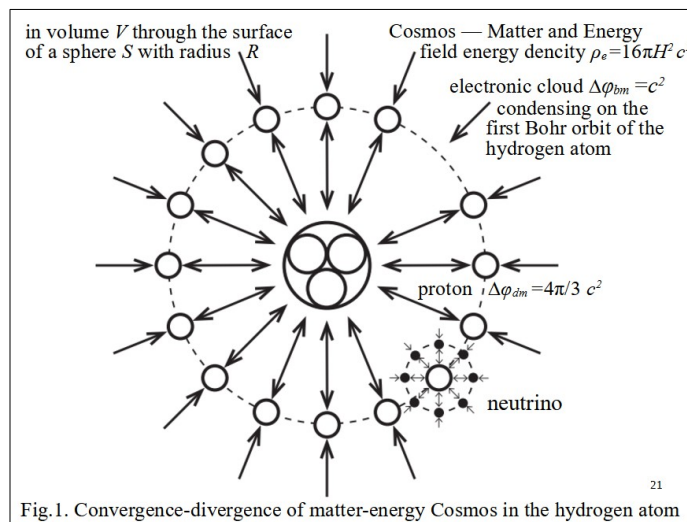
in volume $V$ through the surface of a sphere $S$ with radius $R$

Cosmos — Matter and Energy field energy dencity $\rho_e=16\pi H^2 c$

electronic cloud $\Delta\varphi_{bm}=c^2$ condensing on the first Bohr orbit of the hydrogen atom

proton $\Delta\varphi_{dm}=4\pi/3\ c^2$

neutrino

21

Fig.1. Convergence-divergence of matter-energy Cosmos in the hydrogen atom